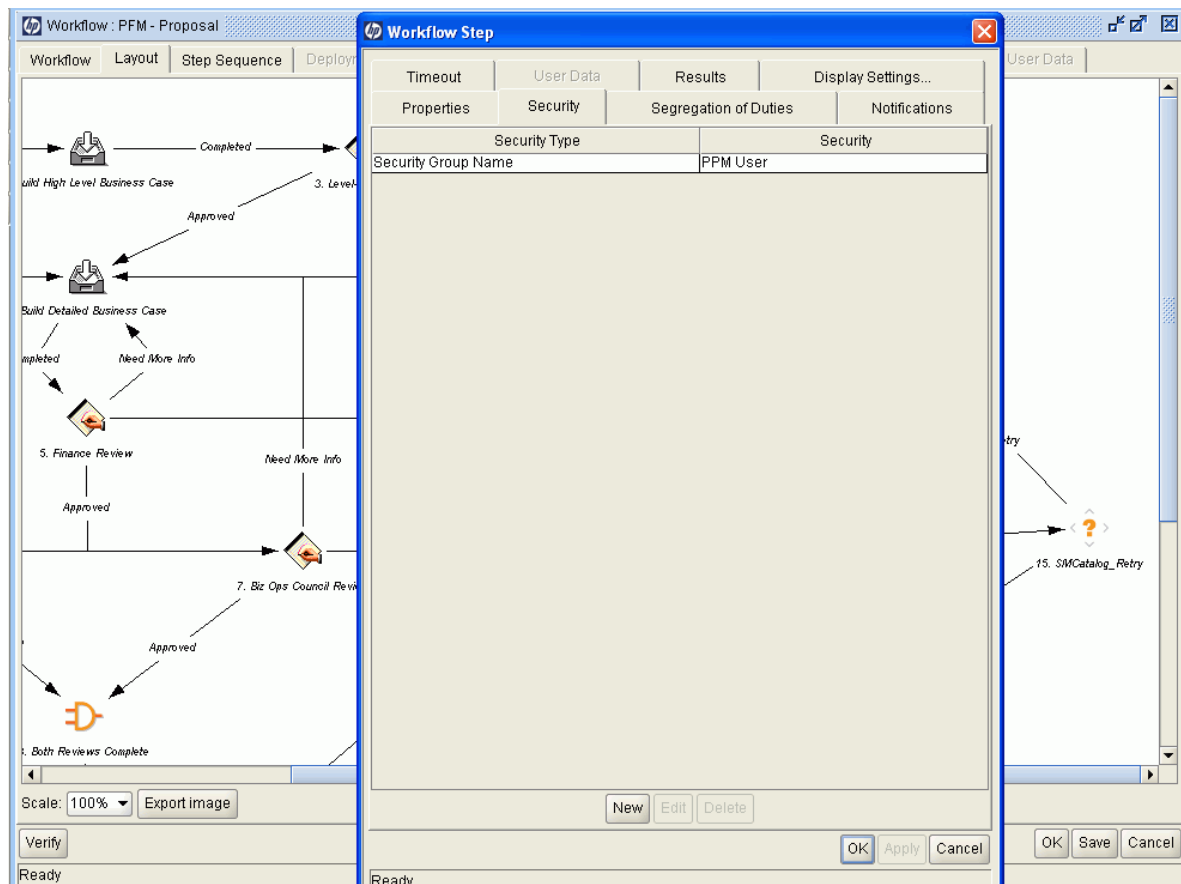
Workflow : PFM - Proposal

Workflow | Layout | Step Sequence | Deploy

User Data

Completed

uild High Level Business Case

3. Level

Approved

Build Detailed Business Case

mpleted

Need More Info

5. Finance Review

Need More Info

Approved

7. Biz Ops Council Revi

Approved

. Both Reviews Complete

try

15. SMCatalog_Retry

Scale: 100% Export image

Verify

Ready

OK Save Cancel

Workflow Step

Timeout | User Data | Results | Display Settings...
Properties | Security | Segregation of Duties | Notifications

| Security Type | Security |
|---|---|
| Security Group Name | PPM User |

New Edit Delete

OK Apply Cancel

Ready